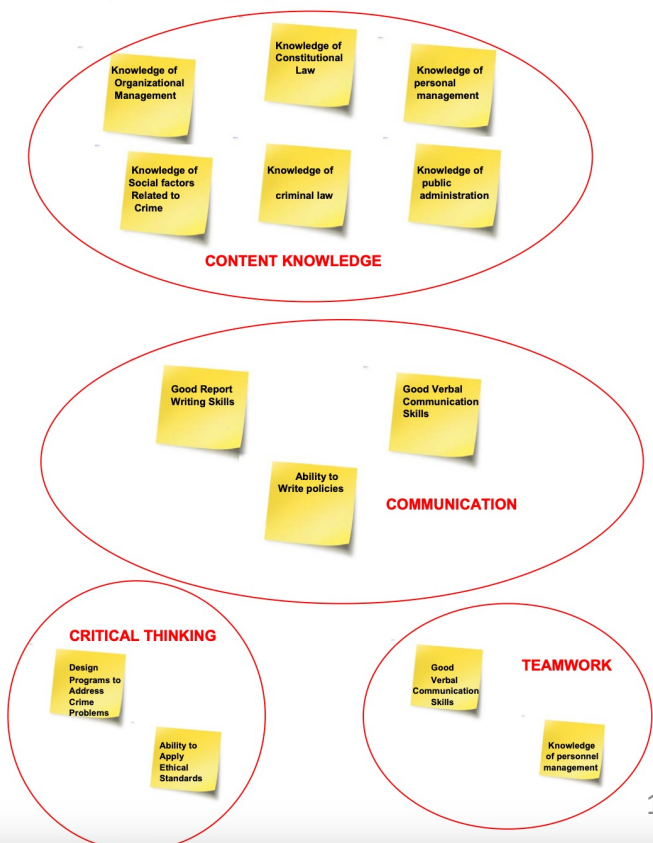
Knowledge of Constitutional Law

Knowledge of Organizational Management

Knowledge of personal management

Knowledge of Social factors Related to Crime

Knowledge of criminal law

Knowledge of public administration

CONTENT KNOWLEDGE

Good Report Writing Skills

Good Verbal Communication Skills

Ability to Write policies

COMMUNICATION

CRITICAL THINKING

Design Programs to Address Crime Problems

Ability to Apply Ethical Standards

Good Verbal Communication Skills

TEAMWORK

Knowledge of personnel management